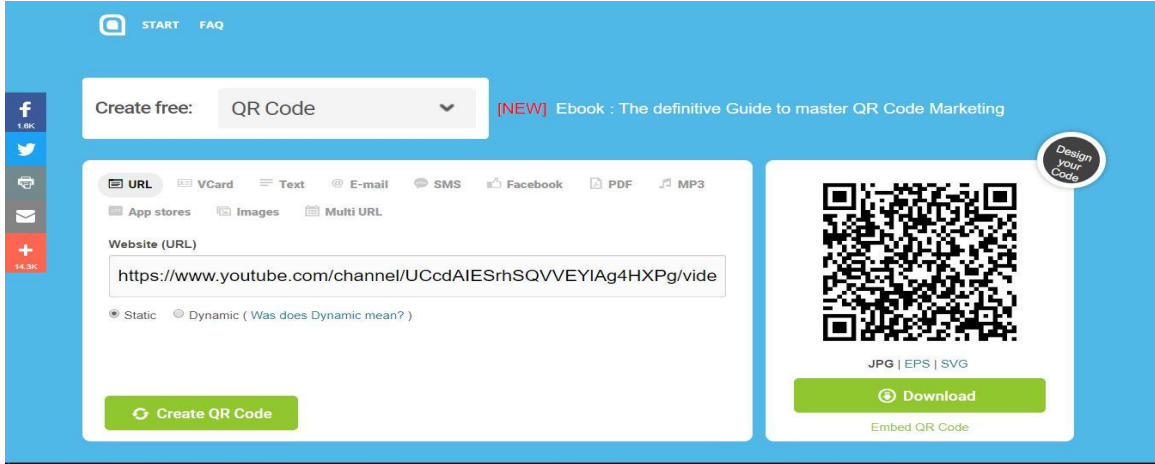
START FAQ

1.6K

14.3K

Create free: QR Code

[NEW] Ebook : The definitive Guide to master QR Code Marketing

Design your Code

URL VCard Text E-mail SMS Facebook PDF MP3

App stores Images Multi URL

Website (URL)

https://www.youtube.com/channel/UCcdAIESrhSQVVEYIAg4HXPg/vide

Static Dynamic ( Was does Dynamic mean? )

Create QR Code

JPG | EPS | SVG

Download

Embed QR Code